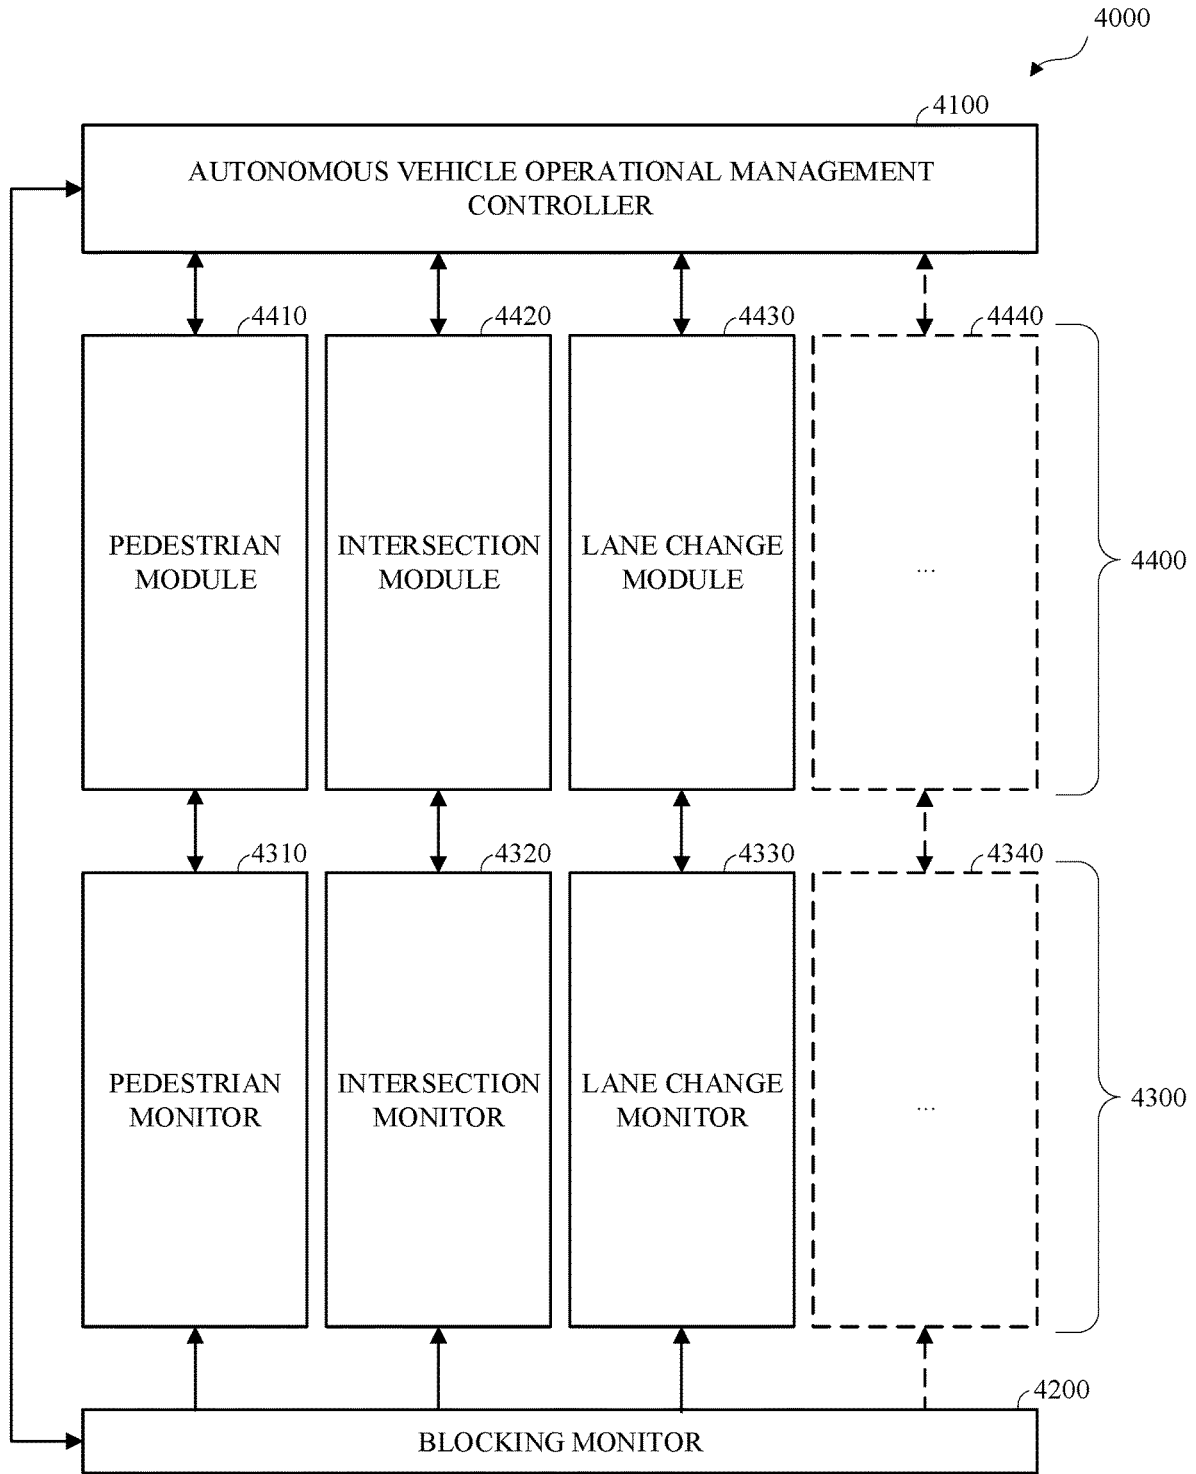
4000

4100

AUTONOMOUS VEHICLE OPERATIONAL MANAGEMENT CONTROLLER

4410

4420

4430

4440

PEDESTRIAN MODULE

INTERSECTION MODULE

LANE CHANGE MODULE

...

4400

4310

4320

4330

4340

PEDESTRIAN MONITOR

INTERSECTION MONITOR

LANE CHANGE MONITOR

...

4300

4200

BLOCKING MONITOR